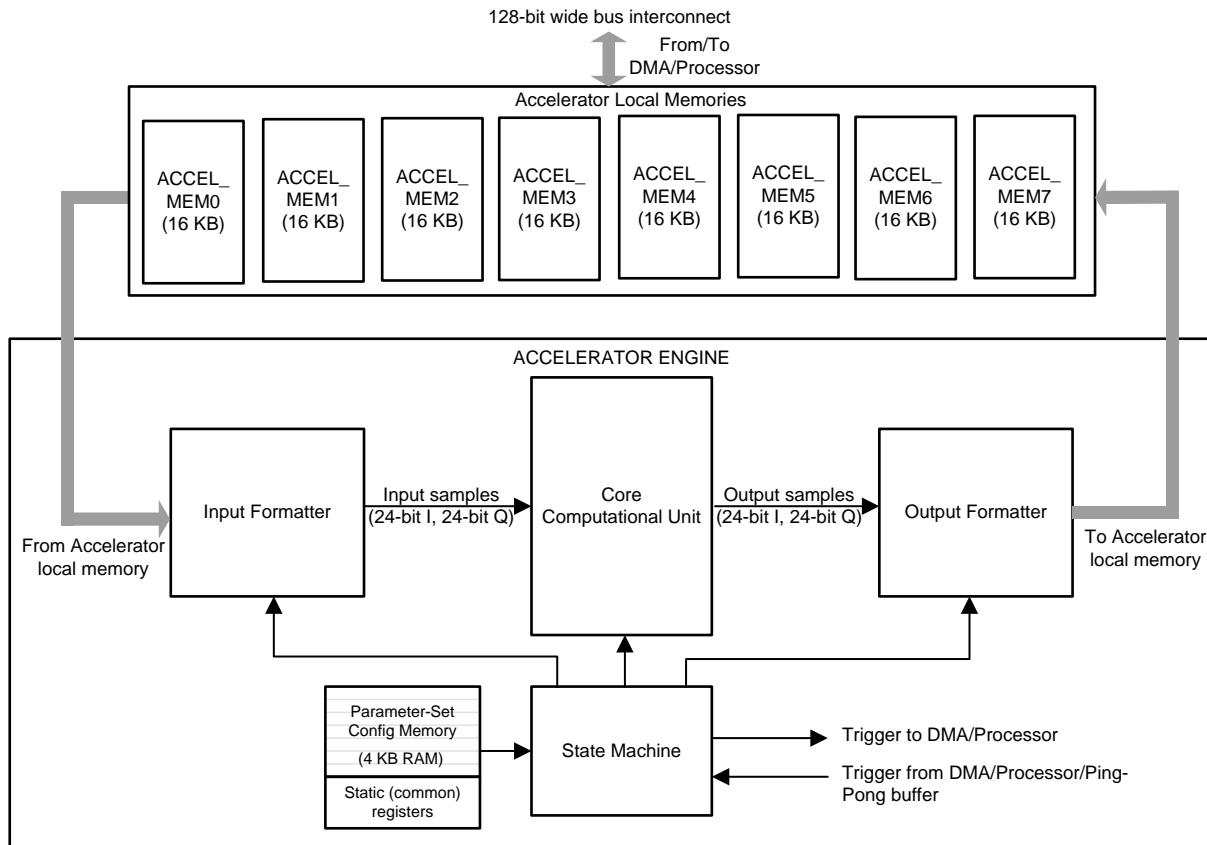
128-bit wide bus interconnect

From/To DMA/Processor

Accelerator Local Memories

ACCEL_ MEM0 (16 KB)

ACCEL_ MEM1 (16 KB)

ACCEL_ MEM2 (16 KB)

ACCEL_ MEM3 (16 KB)

ACCEL_ MEM4 (16 KB)

ACCEL_ MEM5 (16 KB)

ACCEL_ MEM6 (16 KB)

ACCEL_ MEM7 (16 KB)

ACCELERATOR ENGINE

Input Formatter

Input samples (24-bit I, 24-bit Q)

Core Computational Unit

Output samples (24-bit I, 24-bit Q)

Output Formatter

From Accelerator local memory

To Accelerator local memory

Parameter-Set Config Memory (4 KB RAM)

Static (common) registers

State Machine

Trigger to DMA/Processor

Trigger from DMA/Processor/Ping-Pong buffer